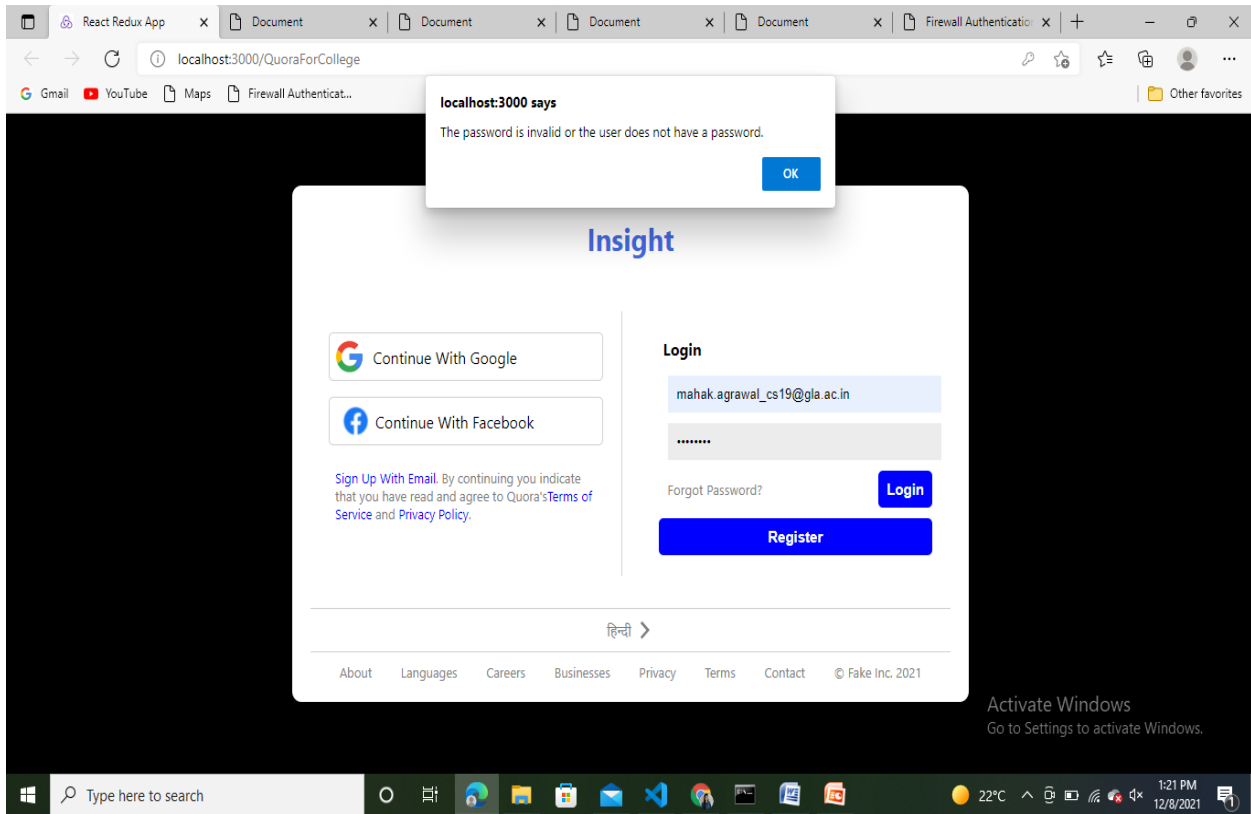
React Redux App
Document
Document
Document
Document
Firewall Authenticatio

localhost:3000/QuoraForCollege

Gmail YouTube Maps Firewall Authenticat...
Other favorites

localhost:3000 says
The password is invalid or the user does not have a password.
OK

Insight

Continue With Google
Continue With Facebook

Sign Up With Email. By continuing you indicate that you have read and agree to Quora'sTerms of Service and Privacy Policy.

Login
mahak.agrawal_cs19@gla.ac.in
••••••••
Forgot Password?
Login
Register

हिन्दी

About Languages Careers Businesses Privacy Terms Contact © Fake Inc. 2021

Activate Windows
Go to Settings to activate Windows.

Type here to search
22°C
1:21 PM
12/8/2021